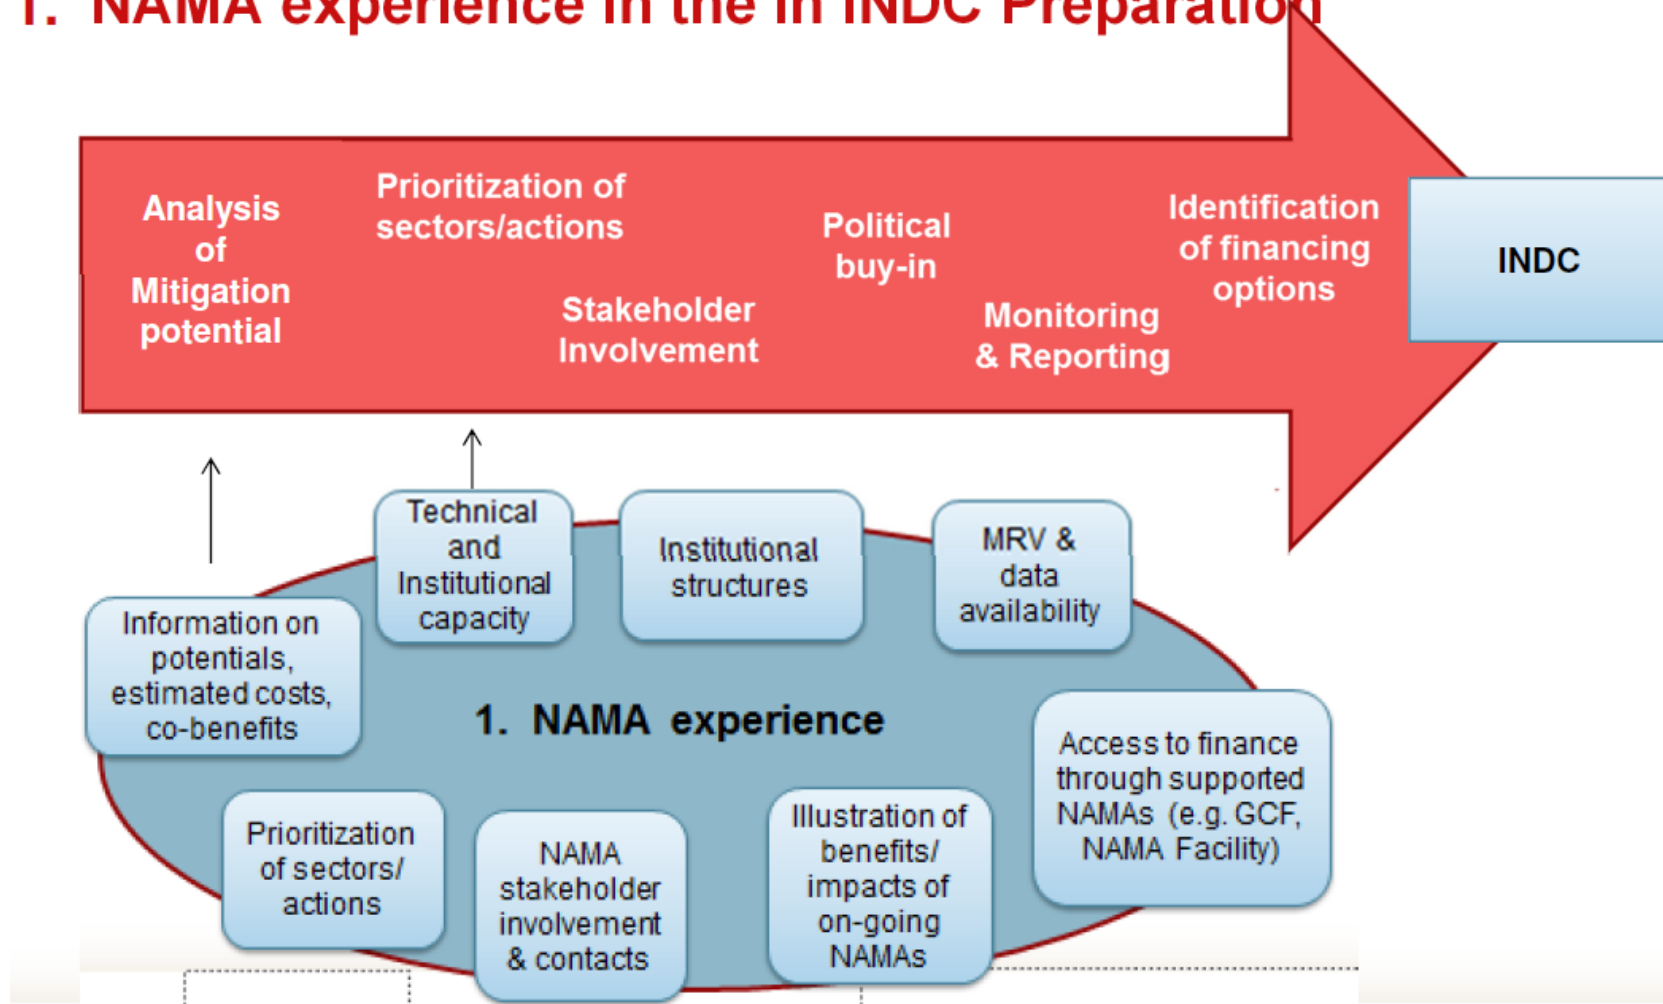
1. NAMA experience in the in INDC Preparation

Analysis of Mitigation potential

Prioritization of sectors/actions

Stakeholder Involvement

Political buy-in

Monitoring & Reporting

Identification of financing options

INDC

Technical and Institutional capacity

Institutional structures

MRV & data availability

Information on potentials, estimated costs, co-benefits

1. NAMA experience

Access to finance through supported NAMAs (e.g. GCF, NAMA Facility)

Prioritization of sectors/ actions

NAMA stakeholder involvement & contacts

Illustration of benefits/ impacts of on-going NAMAs